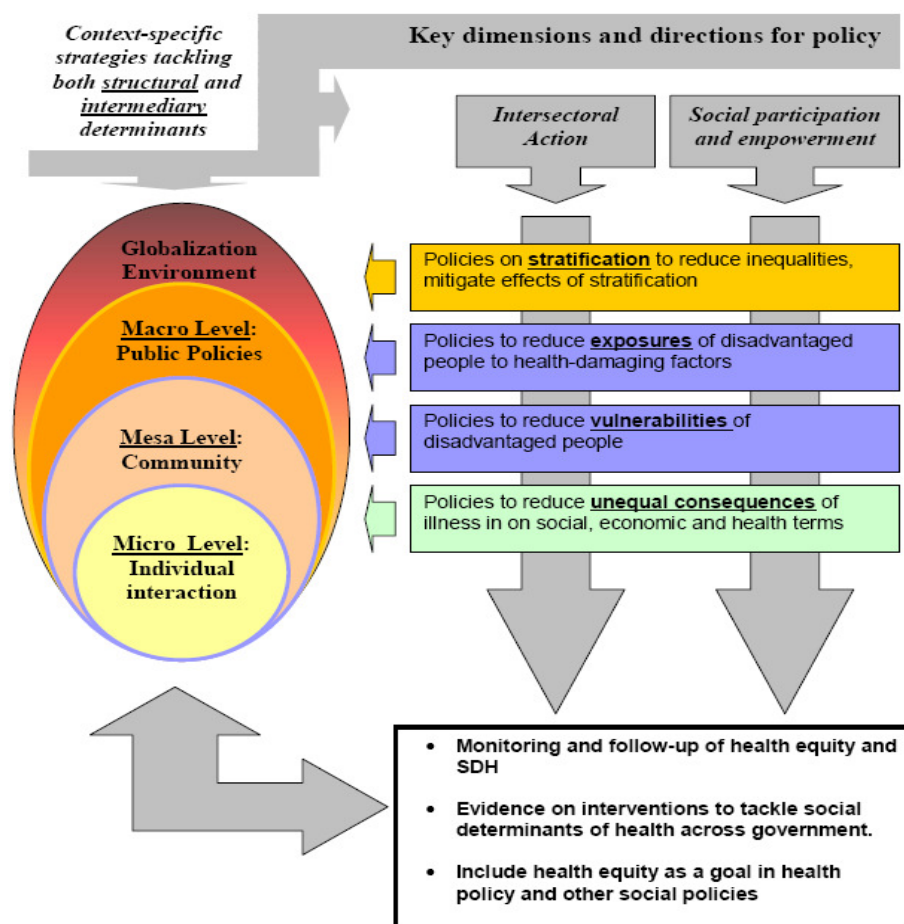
Context-specific strategies tackling both structural and intermediary determinants

Key dimensions and directions for policy

Intersectoral Action

Social participation and empowerment

Globalization Environment

Macro Level: Public Policies

Mesa Level: Community

Micro Level: Individual interaction

Policies on stratification to reduce inequalities, mitigate effects of stratification

Policies to reduce exposures of disadvantaged people to health-damaging factors

Policies to reduce vulnerabilities of disadvantaged people

Policies to reduce unequal consequences of illness in on social, economic and health terms

• Monitoring and follow-up of health equity and SDH

• Evidence on interventions to tackle social determinants of health across government.

• Include health equity as a goal in health policy and other social policies